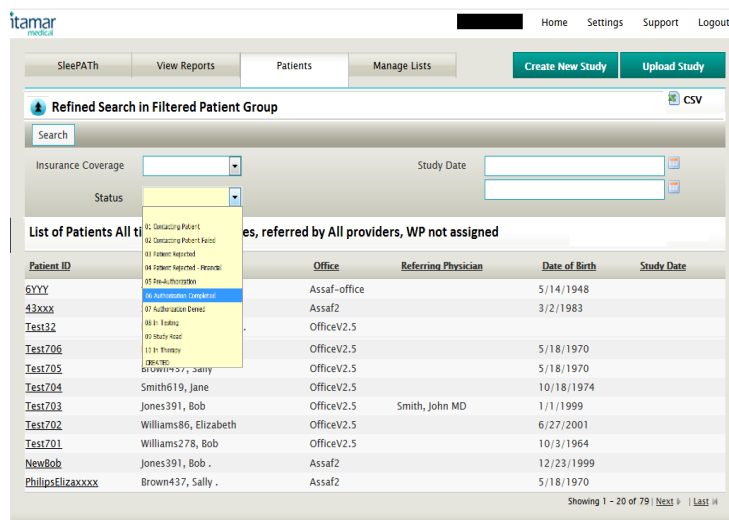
itamar medical

Home Settings Support Logout

SleePATh View Reports Patients Manage Lists

Create New Study Upload Study

Refined Search in Filtered Patient Group

CSV

Search

Insurance Coverage

Study Date

Status

01 Contacting Patient
02 Contacting Patient Failed
03 Patient Rejected
04 Patient Rejected - Financial
05 Pre-Authorization
06 Authorization Completed
07 Authorization Denied
08 In Testing
09 Study Read
10 In Therapy
CREATED

List of Patients All ti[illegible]es, referred by All providers, WP not assigned

| Patient ID | | Office | Referring Physician | Date of Birth | Study Date |
|---|---|---|---|---|---|
| 6YYY | | Assaf-office | | 5/14/1948 | |
| 43xxx | | Assaf2 | | 3/2/1983 | |
| Test32 | | OfficeV2.5 | | | |
| Test706 | | OfficeV2.5 | | 5/18/1970 | |
| Test705 | Brown437, Sally | OfficeV2.5 | | 5/18/1970 | |
| Test704 | Smith619, Jane | OfficeV2.5 | | 10/18/1974 | |
| Test703 | Jones391, Bob | OfficeV2.5 | Smith, John MD | 1/1/1999 | |
| Test702 | Williams86, Elizabeth | OfficeV2.5 | | 6/27/2001 | |
| Test701 | Williams278, Bob | OfficeV2.5 | | 10/3/1964 | |
| NewBob | Jones391, Bob . | Assaf2 | | 12/23/1999 | |
| PhilipsElizaxxxx | Brown437, Sally . | Assaf2 | | 5/18/1970 | |

Showing 1 - 20 of 79 | Next | Last